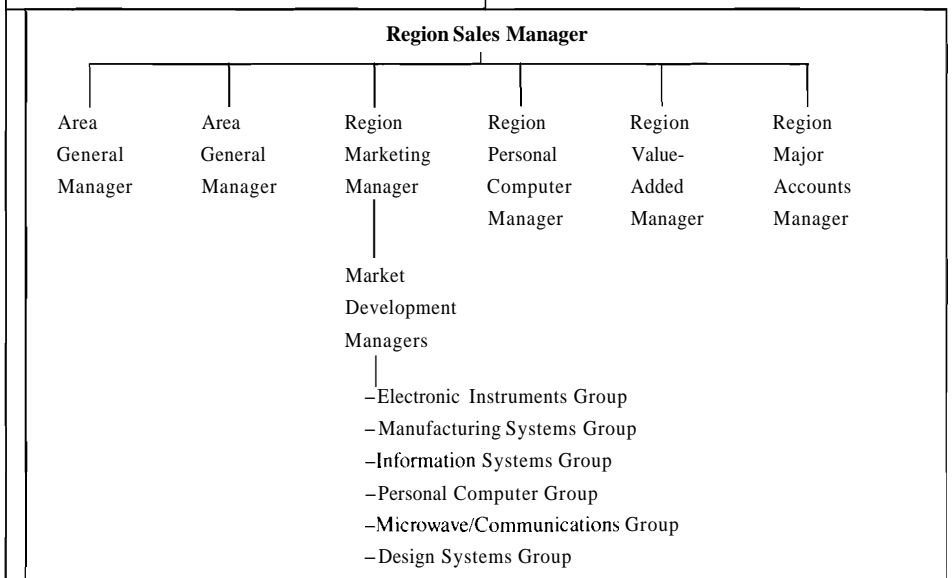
Region Sales Manager

Area General Manager

Area General Manager

Region Marketing Manager

Region Personal Computer Manager

Region Value-Added Manager

Region Major Accounts Manager

Market Development Managers

–Electronic Instruments Group
–Manufacturing Systems Group
–Information Systems Group
–Personal Computer Group
–Microwave/Communications Group
–Design Systems Group